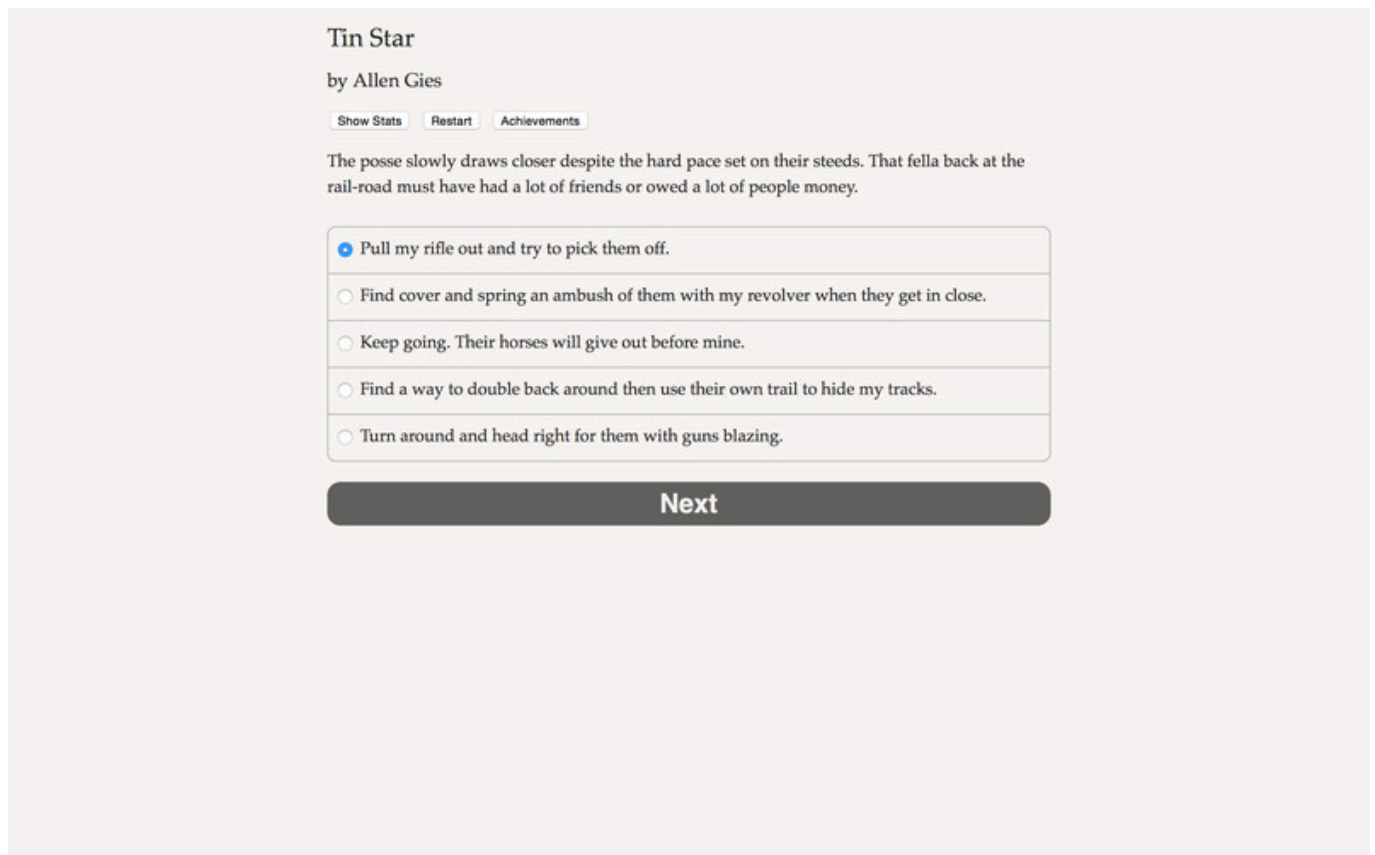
Tin Star

by Allen Gies

Show Stats Restart Achievements

The posse slowly draws closer despite the hard pace set on their steeds. That fella back at the rail-road must have had a lot of friends or owed a lot of people money.

Pull my rifle out and try to pick them off.

Find cover and spring an ambush of them with my revolver when they get in close.

Keep going. Their horses will give out before mine.

Find a way to double back around then use their own trail to hide my tracks.

Turn around and head right for them with guns blazing.

Next